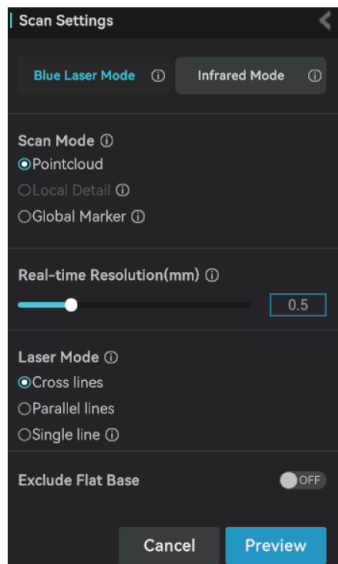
Scan Settings

Blue Laser Mode ⓘ
Infrared Mode ⓘ

Scan Mode ⓘ
Pointcloud
Local Detail ⓘ
Global Marker ⓘ

Real-time Resolution(mm) ⓘ
0.5

Laser Mode ⓘ
Cross lines
Parallel lines
Single line ⓘ

Exclude Flat Base
OFF

Cancel
Preview